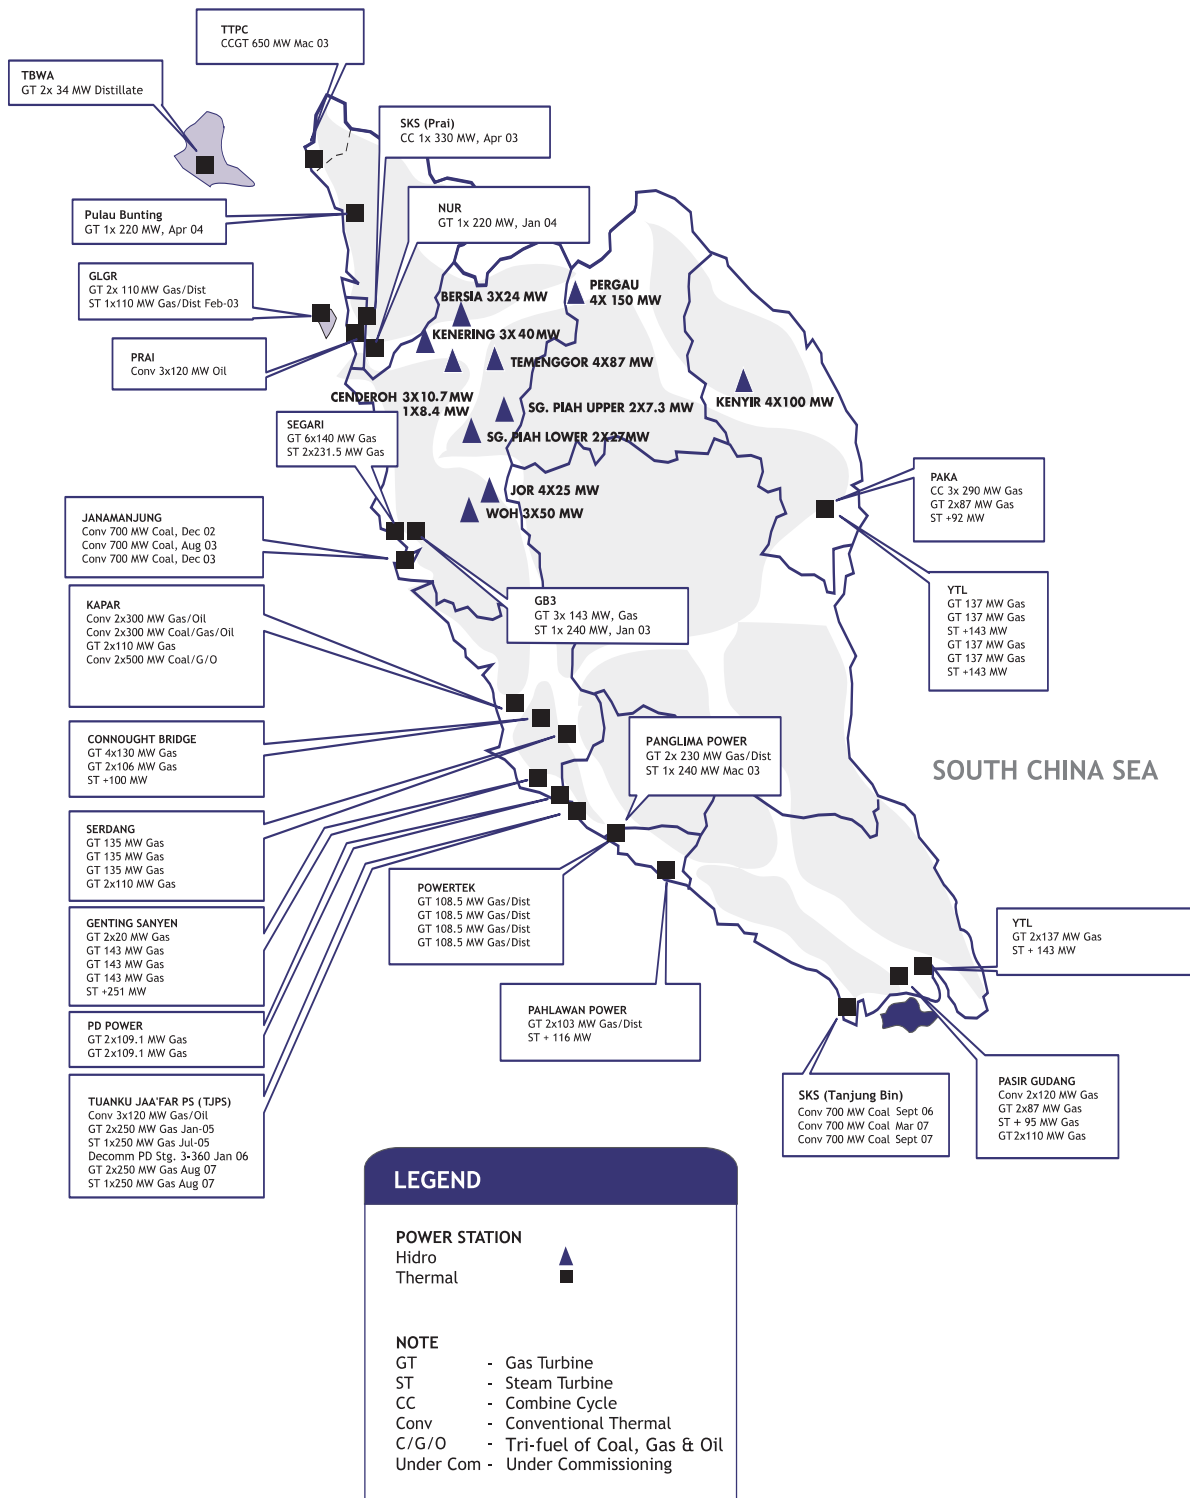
TTPC
CCGT 650 MW Mac 03

TBWA
GT 2x 34 MW Distillate

SKS (Prai)
CC 1x 330 MW, Apr 03

Pulau Bunting
GT 1x 220 MW, Apr 04

NUR
GT 1x 220 MW, Jan 04

GLGR
GT 2x 110 MW Gas/Dist
ST 1x110 MW Gas/Dist Feb-03

PERGAU
4X 150 MW

BERSIA 3X24 MW

KENERING 3X40 MW

TEMENGGOR 4X87 MW

PRAI
Conv 3x120 MW Oil

CENDEROH 3X10.7 MW
1X8.4 MW

KENYIR 4X100 MW

SG. PIAH UPPER 2X7.3 MW

SEGARI
GT 6x140 MW Gas
ST 2x231.5 MW Gas

SG. PIAH LOWER 2X27MW

PAKA
CC 3x 290 MW Gas
GT 2x87 MW Gas
ST +92 MW

JOR 4X25 MW

WOH 3X50 MW

JANAMANJUNG
Conv 700 MW Coal, Dec 02
Conv 700 MW Coal, Aug 03
Conv 700 MW Coal, Dec 03

YTL
GT 137 MW Gas
GT 137 MW Gas
ST +143 MW
GT 137 MW Gas
GT 137 MW Gas
ST +143 MW

KAPAR
Conv 2x300 MW Gas/Oil
Conv 2x300 MW Coal/Gas/Oil
GT 2x110 MW Gas
Conv 2x500 MW Coal/G/O

GB3
GT 3x 143 MW, Gas
ST 1x 240 MW, Jan 03

CONNOUGHT BRIDGE
GT 4x130 MW Gas
GT 2x106 MW Gas
ST +100 MW

PANGLIMA POWER
GT 2x 230 MW Gas/Dist
ST 1x 240 MW Mac 03

SOUTH CHINA SEA

SERDANG
GT 135 MW Gas
GT 135 MW Gas
GT 135 MW Gas
GT 2x110 MW Gas

POWERTEK
GT 108.5 MW Gas/Dist
GT 108.5 MW Gas/Dist
GT 108.5 MW Gas/Dist
GT 108.5 MW Gas/Dist

GENTING SANYEN
GT 2x20 MW Gas
GT 143 MW Gas
GT 143 MW Gas
GT 143 MW Gas
ST +251 MW

YTL
GT 2x137 MW Gas
ST + 143 MW

PD POWER
GT 2x109.1 MW Gas
GT 2x109.1 MW Gas

PAHLAWAN POWER
GT 2x103 MW Gas/Dist
ST + 116 MW

TUANKU JAA'FAR PS (TJPS)
Conv 3x120 MW Gas/Oil
GT 2x250 MW Gas Jan-05
ST 1x250 MW Gas Jul-05
Decomm PD Stg. 3-360 Jan 06
GT 2x250 MW Gas Aug 07
ST 1x250 MW Gas Aug 07

SKS (Tanjung Bin)
Conv 700 MW Coal Sept 06
Conv 700 MW Coal Mar 07
Conv 700 MW Coal Sept 07

PASIR GUDANG
Conv 2x120 MW Gas
GT 2x87 MW Gas
ST + 95 MW Gas
GT 2x110 MW Gas

LEGEND

POWER STATION
Hidro
Thermal

NOTE
GT - Gas Turbine
ST - Steam Turbine
CC - Combine Cycle
Conv - Conventional Thermal
C/G/O - Tri-fuel of Coal, Gas & Oil
Under Com - Under Commissioning